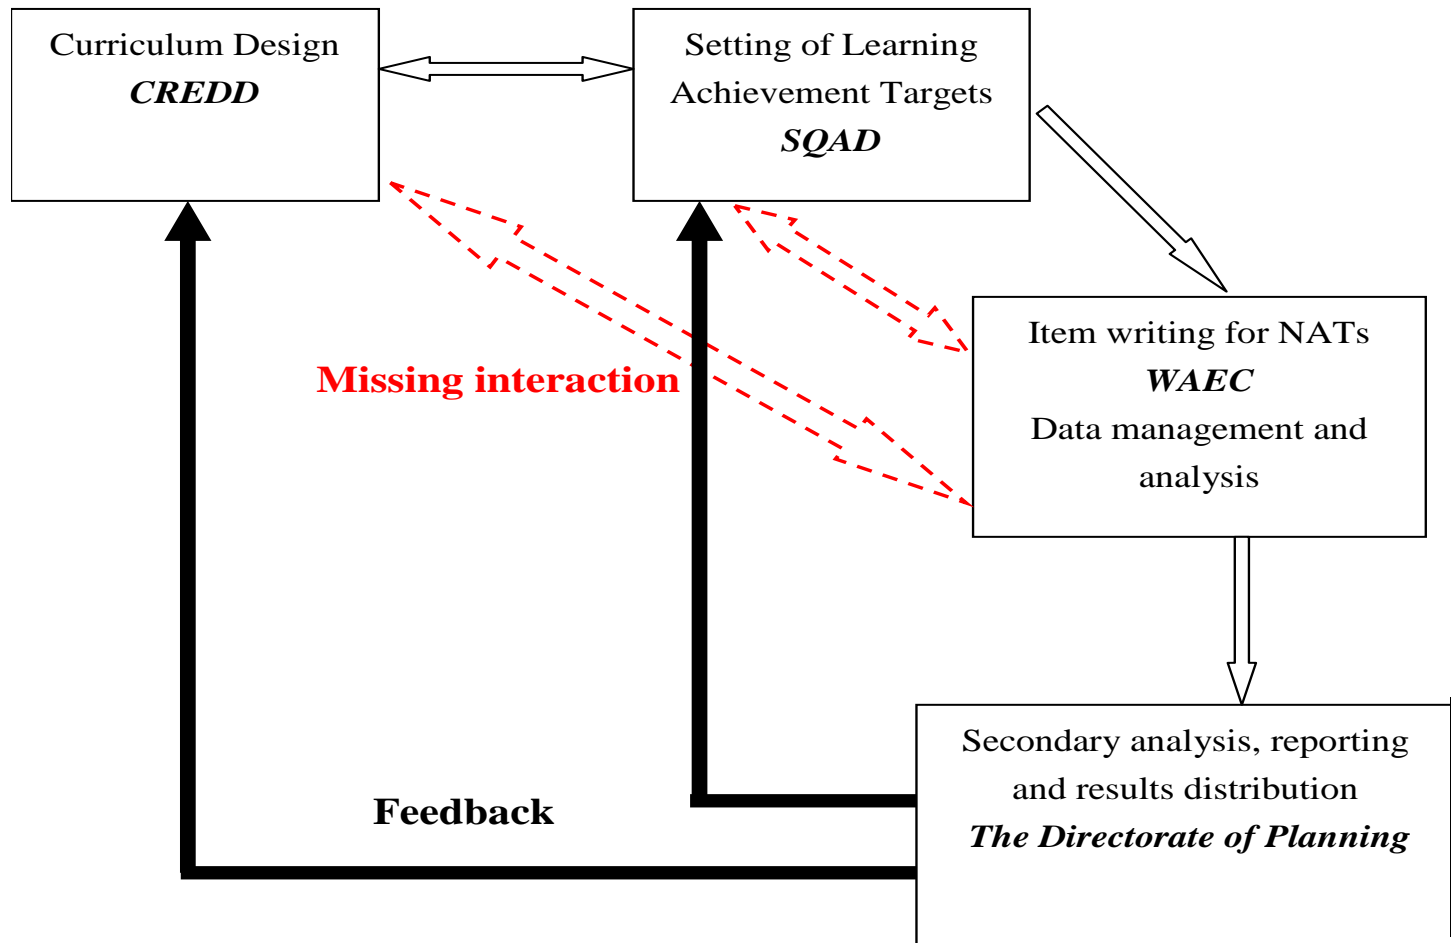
Curriculum Design
*CREDD*

Setting of Learning Achievement Targets
*SQAD*

Item writing for NATs
*WAEC*
Data management and analysis

Missing interaction

Secondary analysis, reporting and results distribution
*The Directorate of Planning*

Feedback